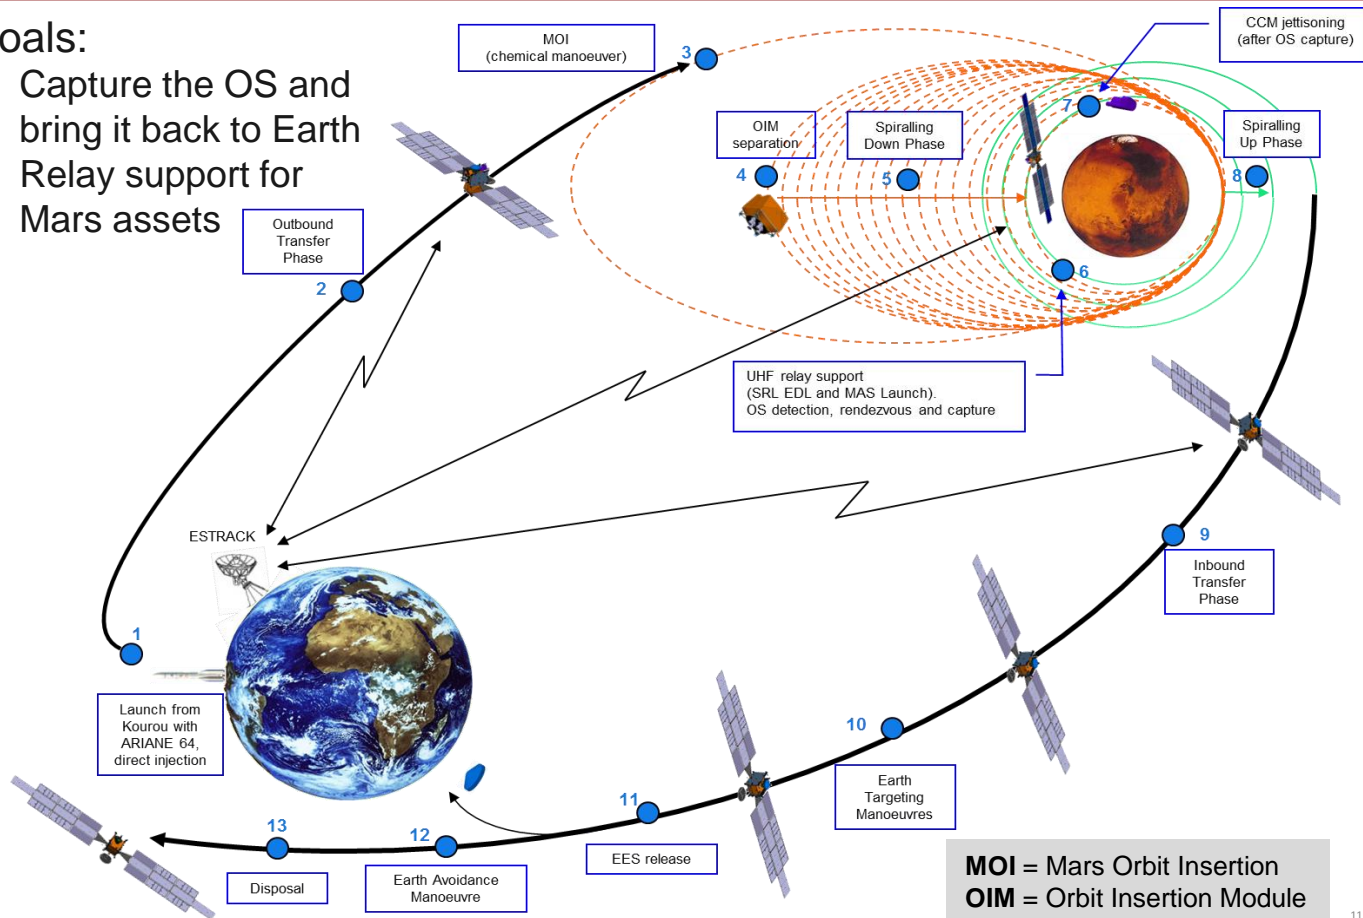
oals:
Capture the OS and bring it back to Earth
Relay support for Mars assets

MOI
(chemical manoeuver)

3

CCM jettisoning
(after OS capture)

7

OIM separation

Spiralling Down Phase

Spiralling Up Phase

4

5

8

6

Outbound Transfer Phase

2

UHF relay support
(SRL EDL and MAS Launch).
OS detection, rendezvous and capture

ESTRACK

9

Inbound Transfer Phase

1

Launch from Kourou with ARIANE 64, direct injection

10

Earth Targeting Manoeuvres

11

EES release

13

12

Disposal

Earth Avoidance Manoeuvre

**MOI** = Mars Orbit Insertion
**OIM** = Orbit Insertion Module

11